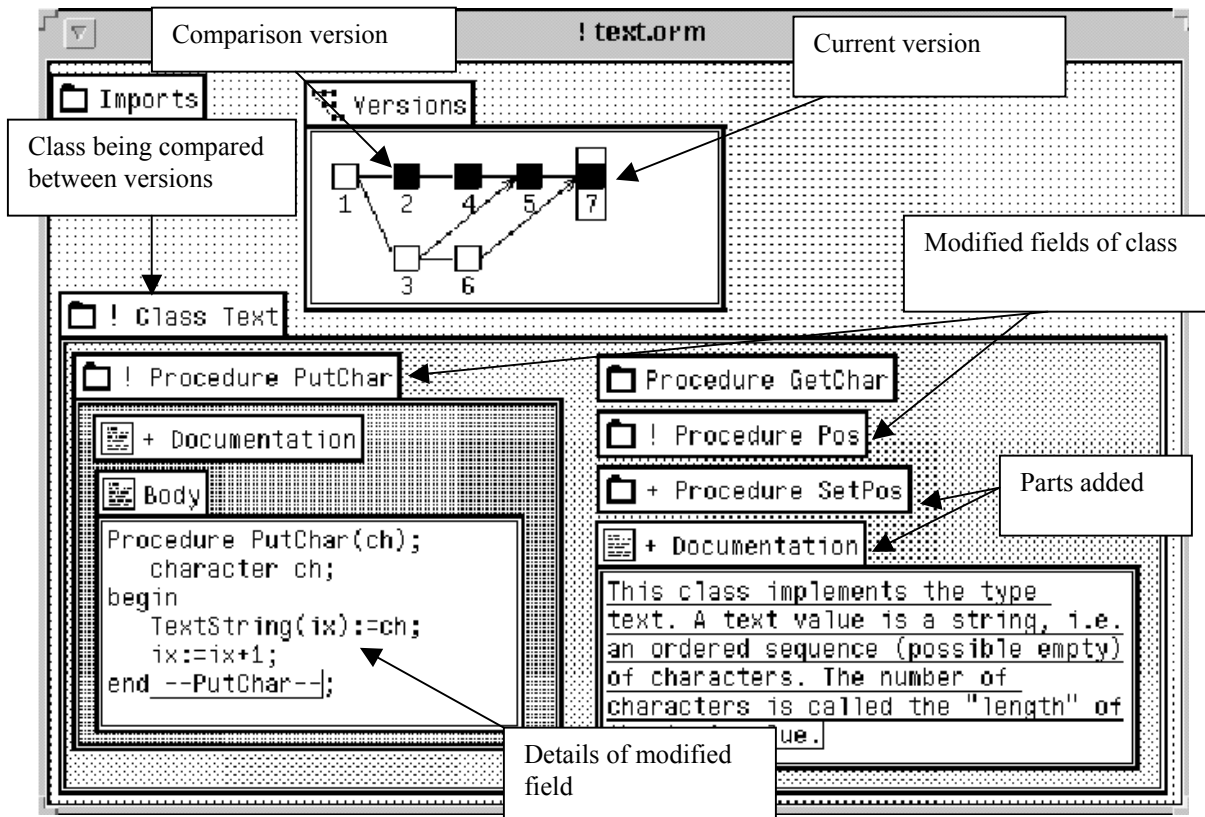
! text.orm

Comparison version

Current version

Imports

Versions

Class being compared between versions

1 2 4 5 7

3 6

Modified fields of class

! Class Text

! Procedure PutChar

Procedure GetChar

+ Documentation

! Procedure Pos

Body

+ Procedure SetPos

Parts added

+ Documentation

Procedure PutChar(ch);
character ch;
begin
TextString(ix):=ch;
ix:=ix+1;
end --PutChar--;

This class implements the type text. A text value is a string, i.e. an ordered sequence (possible empty) of characters. The number of characters is called the "length" of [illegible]ue.

Details of modified field